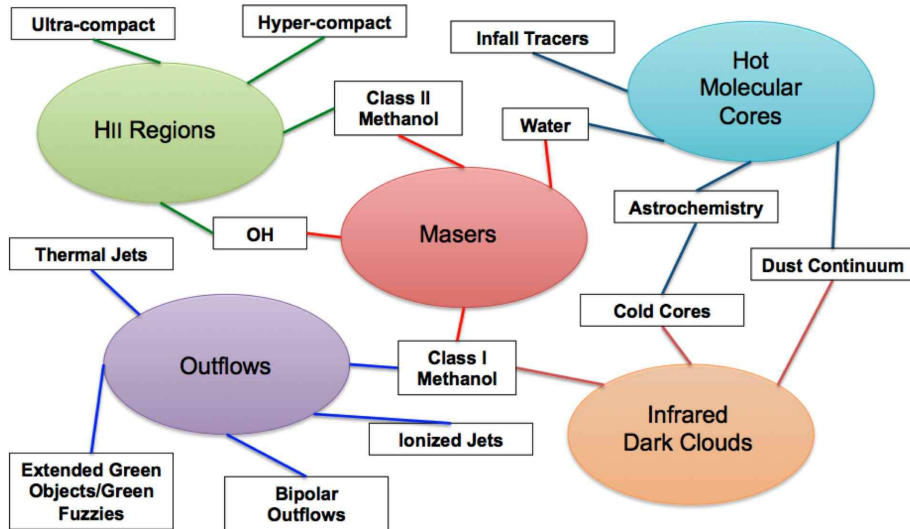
Ultra-compact

Hyper-compact

HII Regions

Class II Methanol

Infall Tracers

Hot Molecular Cores

Water

OH

Masers

Astrochemistry

Thermal Jets

Dust Continuum

Cold Cores

Outflows

Class I Methanol

Infrared Dark Clouds

Ionized Jets

Extended Green Objects/Green Fuzzies

Bipolar Outflows